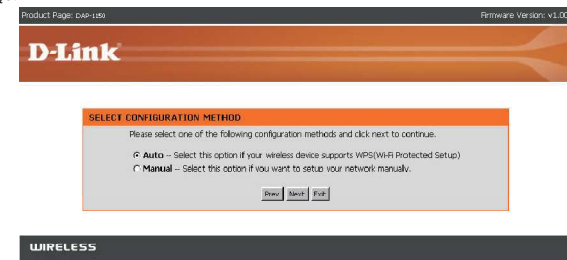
Product Page: DAP-1150

Firmware Version: v1.00

D-Link

SELECT CONFIGURATION METHOD

Please select one of the following configuration methods and click next to continue.

Auto -- Select this option if your wireless device supports WPS(Wi-Fi Protected Setup)

Manual -- Select this option if you want to setup your network manually.

Prev Next Exit

WIRELESS